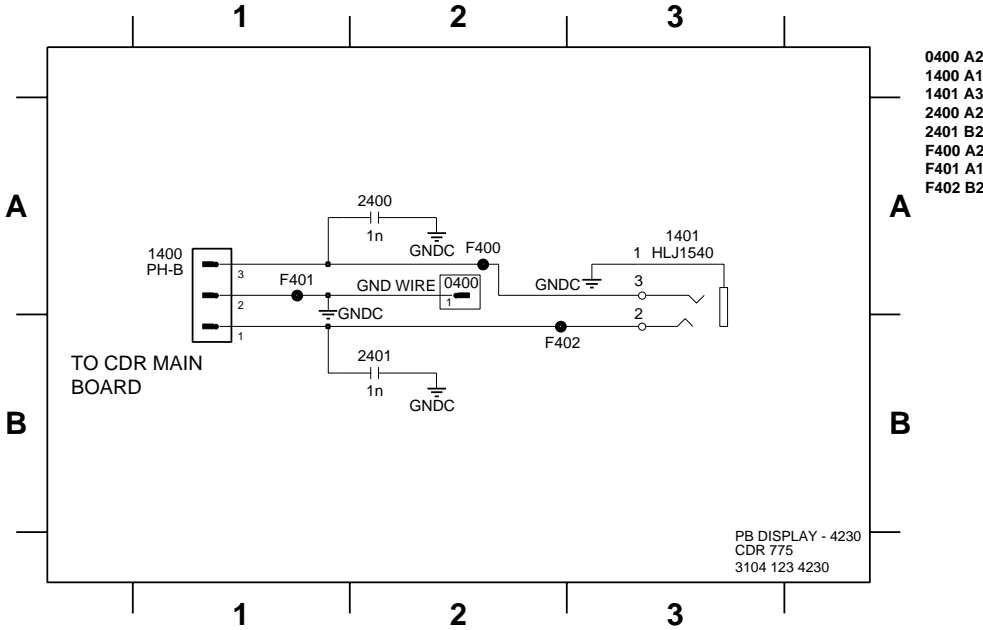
1 2 3

0400 A2
1400 A1
1401 A3
2400 A2
2401 B2
F400 A2
F401 A1
F402 B2

A

A

2400
1n
GNDC
F400

1401
1 HLJ1540

1400
PH-B
3
2
1

F401
GND WIRE
0400
1
GNDC
3
GNDC
2

F402

TO CDR MAIN BOARD

2401
1n
GNDC

B

B

PB DISPLAY - 4230
CDR 775
3104 123 4230

1 2 3